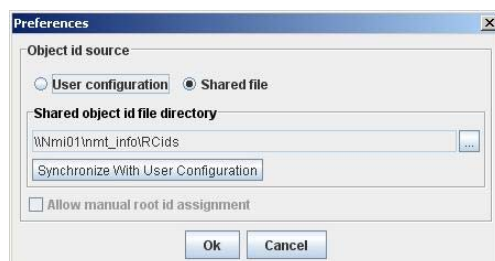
Preferences

Object id source

User configuration
Shared file

Shared object id file directory

\\Nmi01\nmt_info\RCids

...

Synchronize With User Configuration

Allow manual root id assignment

Ok
Cancel